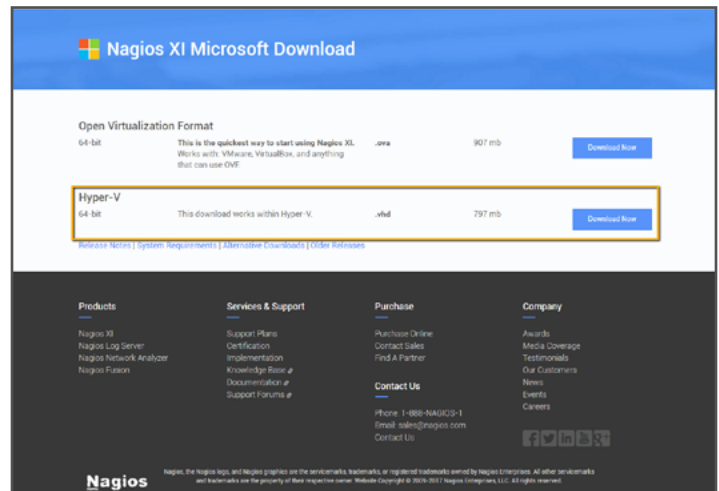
Nagios XI Microsoft Download

Open Virtualization Format
64-bit
This is the quickest way to start using Nagios XI. Works with: VMware, VirtualBox, and anything that can use OVF.
.ova
907 mb
Download Now

Hyper-V
64-bit
This download works within Hyper-V.
.vhd
797 mb
Download Now

Release Notes | System Requirements | Alternative Downloads | Older Releases

Products
Nagios XI
Nagios Log Server
Nagios Network Analyzer
Nagios Fusion

Services & Support
Support Plans
Certification
Implementation
Knowledge Base
Documentation
Support Forums

Purchase
Purchase Online
Contact Sales
Find A Partner

Contact Us
Phone: 1-888-NAGIOS-1
Email: sales@nagios.com
Contact Us

Company
Awards
Media Coverage
Testimonials
Our Customers
News
Events
Careers

Nagios

Nagios, the Nagios logo, and Nagios graphics are the servicemarks, trademarks, or registered trademarks owned by Nagios Enterprises. All other servicemarks and trademarks are the property of their respective owner. Website Copyright © 2009-2017 Nagios Enterprises, LLC. All rights reserved.